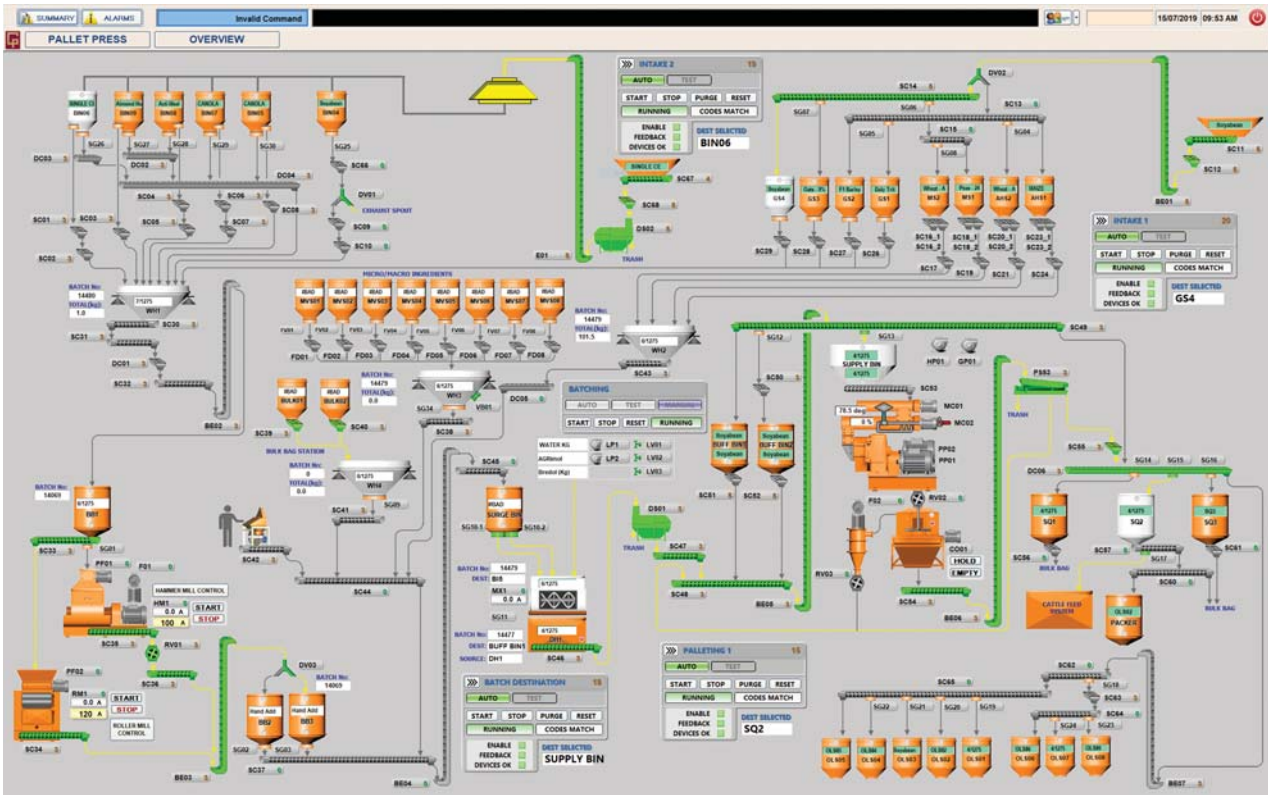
SUMMARY ALARMS Invalid Command 15/07/2019 09:53 AM

PALLET PRESS OVERVIEW

SINGLE CS BIN06 Almond Hu BIN05 Acti Blue BIN04 CANOLA BIN07 CANOLA BIN03 Soybean BIN04

SG26 SG27 SG28 SG29 SG30 SG25 DC03 DC02 DC04 SC66 DV01 SC04 SC06 SC05 SC07 SC08 CHAINT SPOUT SC09 SC10 SC01 SC03 SC02

BATCH No: 14480 TOTAL(kg): 1.0 WH1 SC30 SC31 DC01 SC32 BE02

MICRO/MACRO INGREDIENTS
MVS01 MVS02 MVS03 MVS04 MVS05 MVS06 MVS07 MVS08
FD01 FD02 FD03 FD04 FD05 FD06 FD07 FD08

BATCH No: 14479 TOTAL(kg): 101.5 WH2 SC43

BULK01 BULK02 BATCH No: 14479 TOTAL(kg): 0.0 WH3 SG34 VD01 DC05 SC39 SC40 SC38 BULK BAG STATION

BATCH No: 0 TOTAL(kg): 0.0 WH4 SG49 SC41 SC42 SC44

BATCH No: 14069 BIN SC33 SG01 PF01 F01 HAMMER MILL CONTROL HM1 0.0 A 100 A START STOP SC35 RV01 SC36

PF02 RM1 0.0 A 120 A START STOP ROLLER MILL CONTROL SC34

DV03 BATCH No: 14069 Hand Add BIS2 Hand Add BIS3 SG02 SG03 SC37 BE03 BE04

INTAKE 2 19 AUTO TEST START STOP PURGE RESET RUNNING CODES MATCH ENABLE FEEDBACK DEVICES OK DEST SELECTED BIN06

SINGLE CS SC67 SC68 DS02 TRASH E01

BATCHING AUTO TEST RUNNING START STOP RESET RUNNING
WATER KG LP1 LV01 AGRIsmol LP2 LV02 Bredol (Kg) LV03

SC45 SURGE BIN SG10.1 SG10.2 BATCH No: 14479 DEST: BI8 MX1 0.0 A SG11 BATCH No: 14477 DEST: BUFF BIN1 SOURCE: DH1 DH1 SC46

BATCH DESTINATION 15 AUTO TEST START STOP PURGE RESET RUNNING CODES MATCH ENABLE FEEDBACK DEVICES OK DEST SELECTED SUPPLY BIN

SC14 DV02 SC13 SG07 SG05 SG06 SC15 SG04 SG08 Soybean GS4 GS3 GS2 GS1 Wheat_A WH2 WH1 AH52 AH51 SC29 SC28 SC27 SC26 SC16_1 SC16_2 SC18_1 SC18_2 SC20_1 SC20_2 SC22_1 SC22_2 SC17 SC19 SC21 SC24

Soybean SC11 SC12 BE01

INTAKE 1 20 AUTO TEST START STOP PURGE RESET RUNNING CODES MATCH ENABLE FEEDBACK DEVICES OK DEST SELECTED GS4

SC49 SG12 SG13 SUPPLY BIN HP01 GP01 SC53 SC50 78.5 deg MC01 MC02 PP02 PP01 PS52 TRASH BUFF BIN1 BUFF BIN2 Soybean SC51 SC52 DS01 TRASH SC47 SC48 BE05 PS2 RV02 CO01 HOLD EMPTY RV03 SC54 BE06

SC55 DC06 SG14 SG15 SG16 SQ1 SQ2 SQ3 SC56 SC57 SC61 BULK BAG SC59 SC60 BULK BAG CATTLE FEED PACKER

PALLETING 1 15 AUTO TEST START STOP PURGE RESET RUNNING CODES MATCH ENABLE FEEDBACK DEVICES OK DEST SELECTED SQ2

SC65 SC62 SG22 SG21 SG20 SG19 SG18 SC63 SC64 SG24 SG23 OL905 OL904 OL903 OL902 OL901 OL906 OL907 OL908 BE07